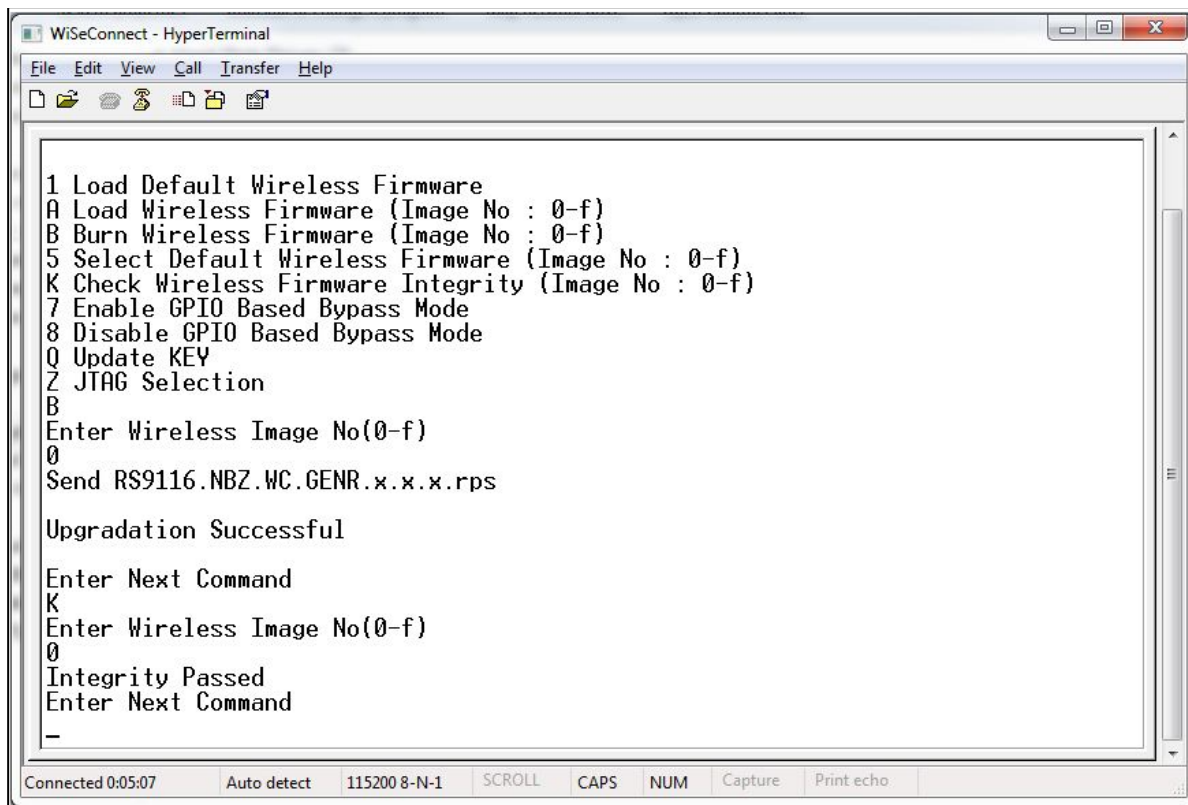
WiSeConnect - HyperTerminal

File Edit View Call Transfer Help

1 Load Default Wireless Firmware
A Load Wireless Firmware (Image No : 0-f)
B Burn Wireless Firmware (Image No : 0-f)
5 Select Default Wireless Firmware (Image No : 0-f)
K Check Wireless Firmware Integrity (Image No : 0-f)
7 Enable GPIO Based Bypass Mode
8 Disable GPIO Based Bypass Mode
Q Update KEY
Z JTAG Selection
B
Enter Wireless Image No(0-f)
0
Send RS9116.NBZ.WC.GENR.x.x.x.rps

Upgradation Successful

Enter Next Command
K
Enter Wireless Image No(0-f)
0
Integrity Passed
Enter Next Command

_

Connected 0:05:07 | Auto detect | 115200 8-N-1 | SCROLL | CAPS | NUM | Capture | Print echo